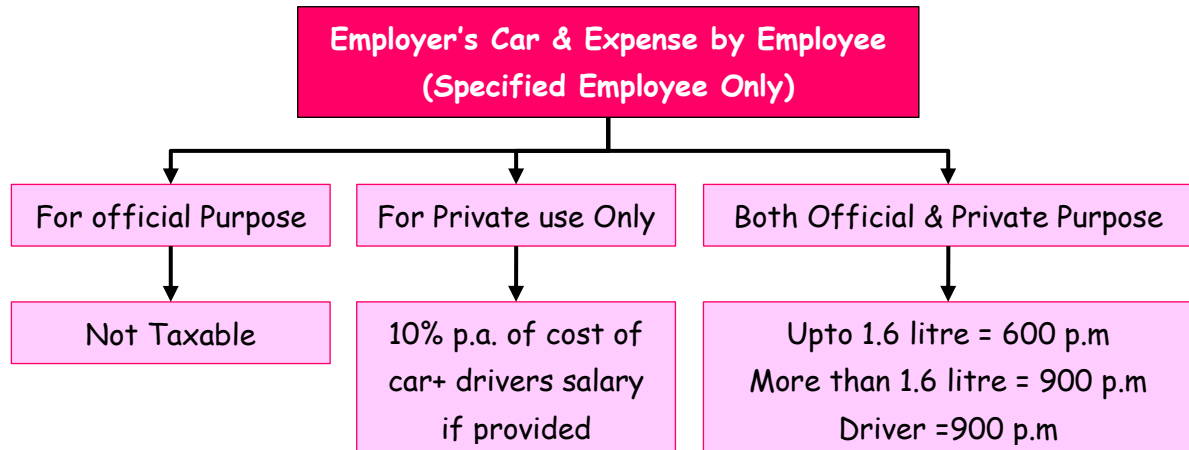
Employer's Car & Expense by Employee
(Specified Employee Only)

For official Purpose

For Private use Only

Both Official & Private Purpose

Not Taxable

10% p.a. of cost of car+ drivers salary if provided

Upto 1.6 litre = 600 p.m
More than 1.6 litre = 900 p.m
Driver =900 p.m